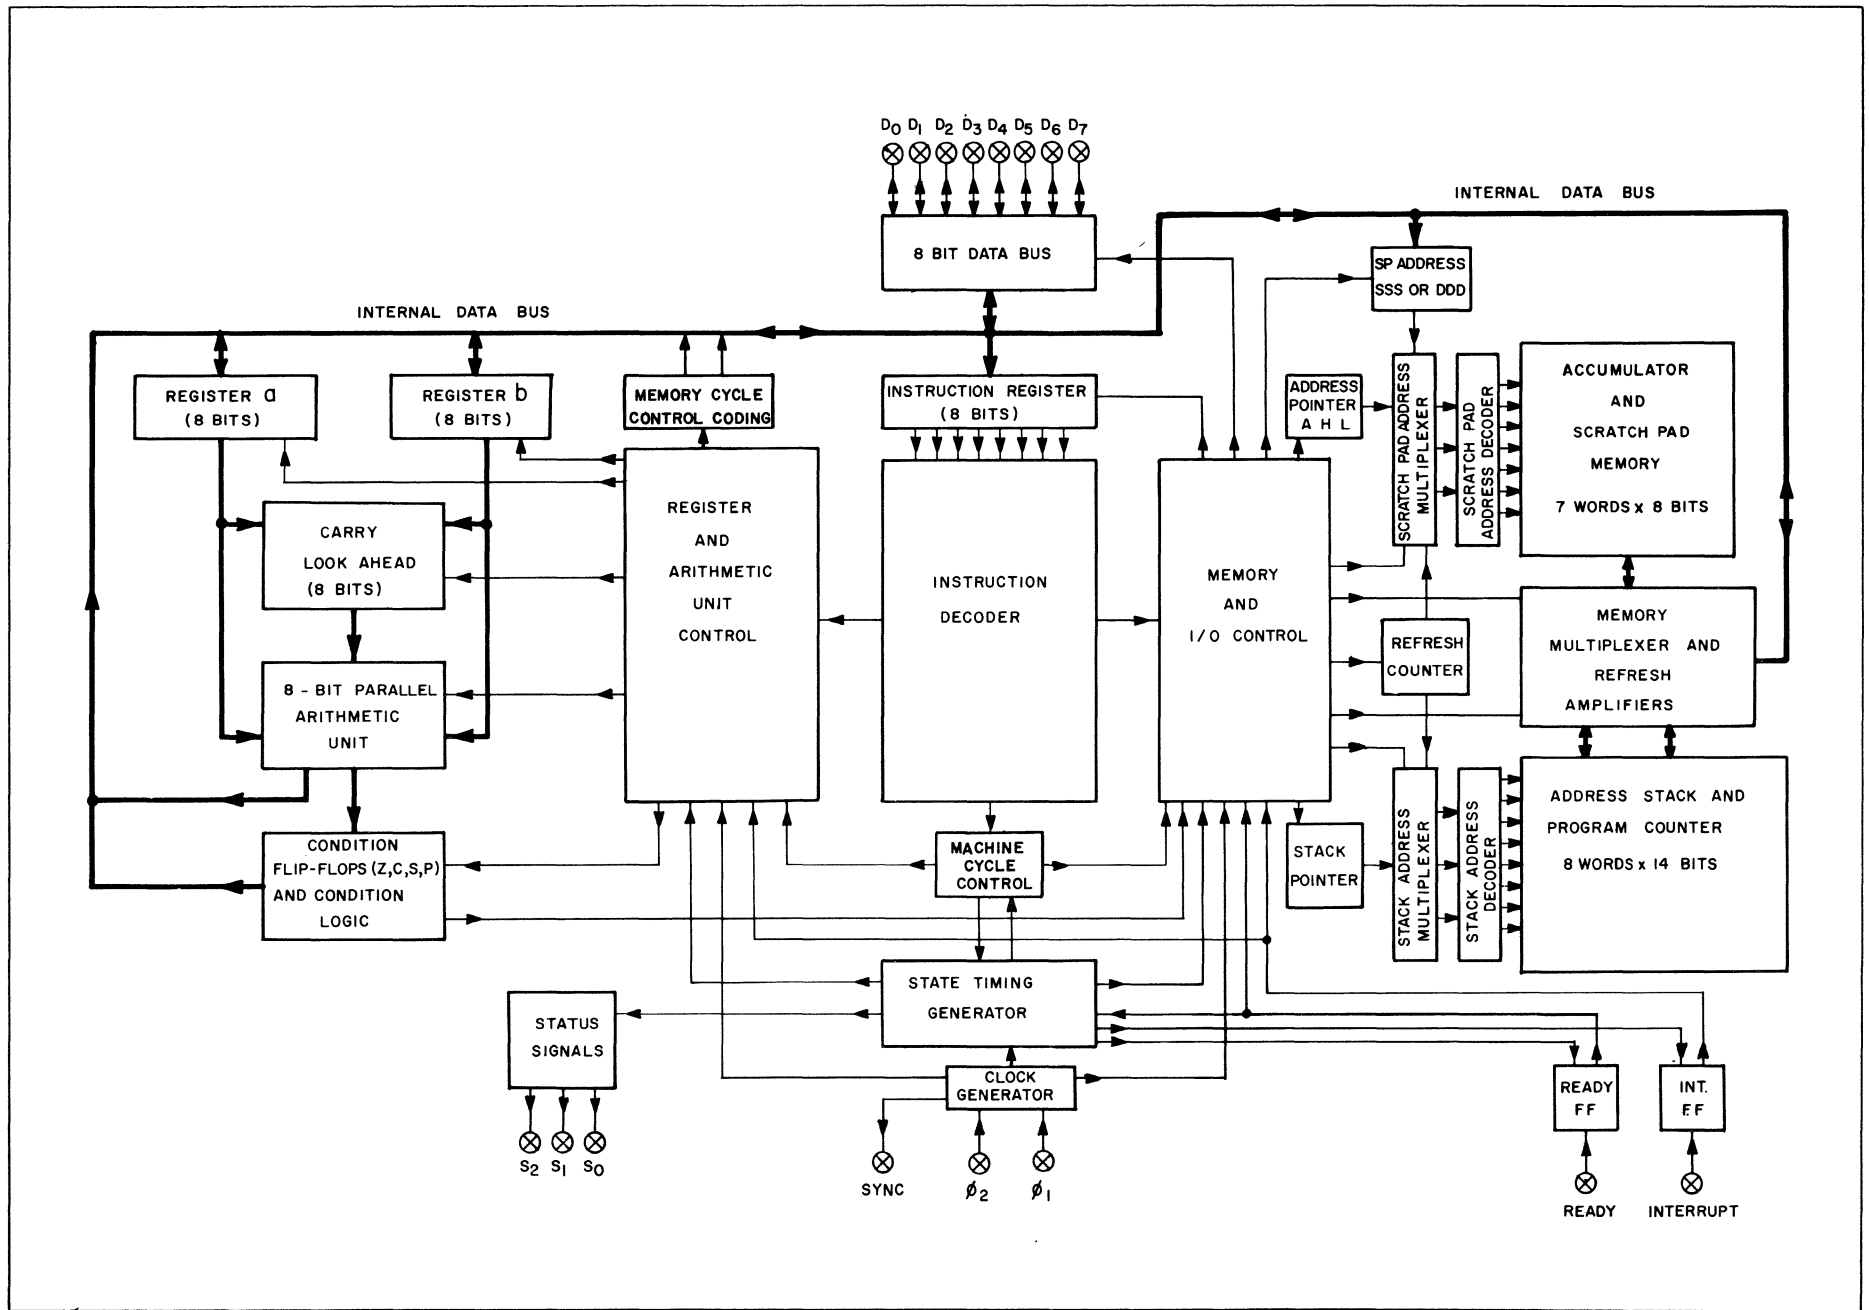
$D_0$ $D_1$ $D_2$ $D_3$ $D_4$ $D_5$ $D_6$ $D_7$

INTERNAL DATA BUS

8 BIT DATA BUS

SP ADDRESS SSS OR DDD

INTERNAL DATA BUS

REGISTER a (8 BITS)

REGISTER b (8 BITS)

MEMORY CYCLE CONTROL CODING

INSTRUCTION REGISTER (8 BITS)

ADDRESS POINTER A H L

SCRATCH PAD ADDRESS MULTIPLEXER

SCRATCH PAD ADDRESS DECODER

ACCUMULATOR AND SCRATCH PAD MEMORY 7 WORDS x 8 BITS

CARRY LOOK AHEAD (8 BITS)

REGISTER AND ARITHMETIC UNIT CONTROL

INSTRUCTION DECODER

MEMORY AND I/O CONTROL

REFRESH COUNTER

MEMORY MULTIPLEXER AND REFRESH AMPLIFIERS

8 - BIT PARALLEL ARITHMETIC UNIT

STACK ADDRESS MULTIPLEXER

STACK ADDRESS DECODER

ADDRESS STACK AND PROGRAM COUNTER 8 WORDS x 14 BITS

CONDITION FLIP-FLOPS (Z,C,S,P) AND CONDITION LOGIC

MACHINE CYCLE CONTROL

STACK POINTER

STATE TIMING GENERATOR

STATUS SIGNALS

CLOCK GENERATOR

READY FF

INT. FF

$S_2$ $S_1$ $S_0$

SYNC $\phi_2$ $\phi_1$

READY

INTERRUPT